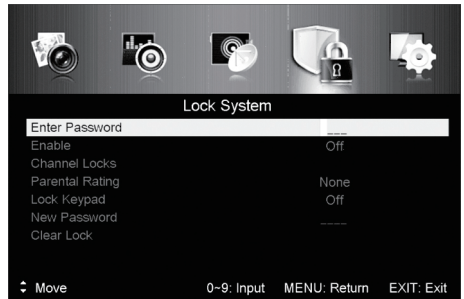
Lock System

| | |
|---|---|
| Enter Password | ---- |
| Enable | Off |
| Channel Locks | |
| Parental Rating | None |
| Lock Keypad | Off |
| New Password | ---- |
| Clear Lock | |

Move 0~9: Input MENU: Return EXIT: Exit